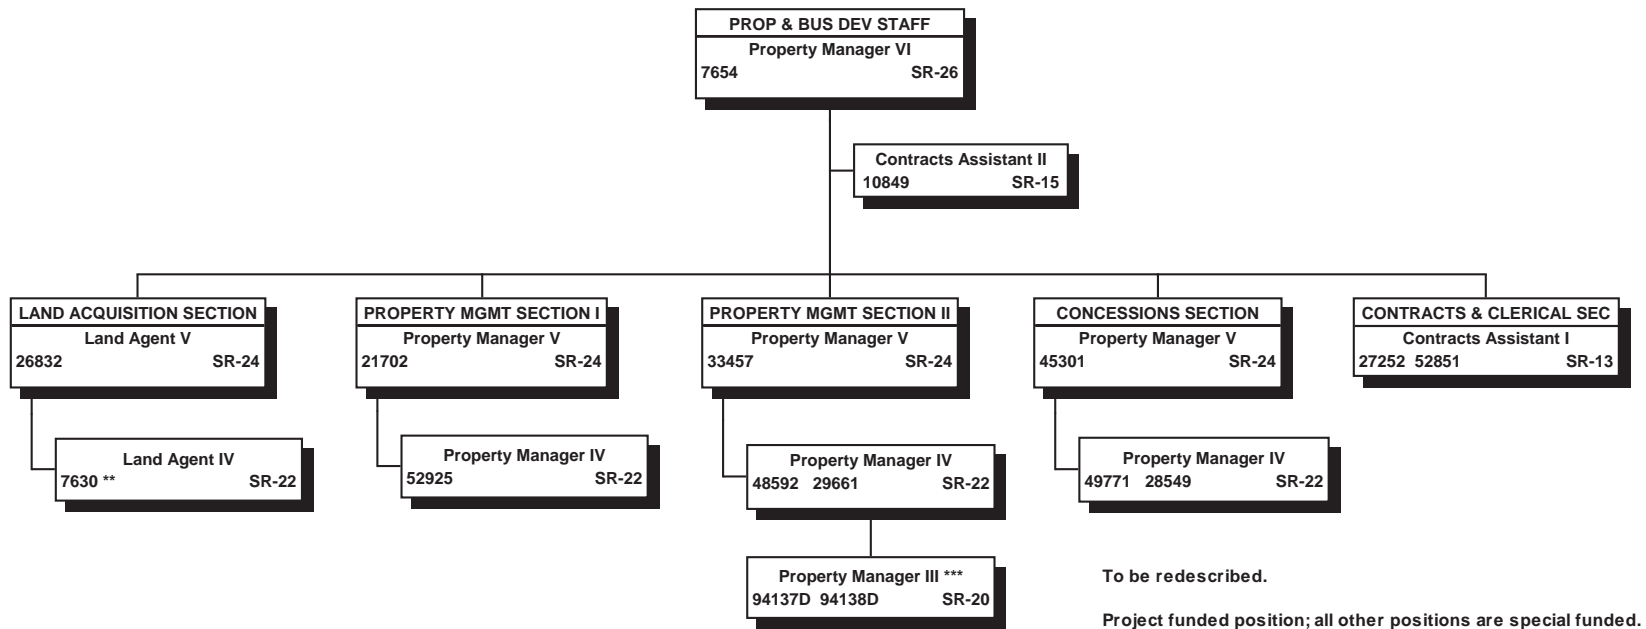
PROP & BUS DEV STAFF
Property Manager VI
7654 SR-26

Contracts Assistant II
10849 SR-15

LAND ACQUISITION SECTION
Land Agent V
26832 SR-24

Land Agent IV
7630 ** SR-22

PROPERTY MGMT SECTION I
Property Manager V
21702 SR-24

Property Manager IV
52925 SR-22

PROPERTY MGMT SECTION II
Property Manager V
33457 SR-24

Property Manager IV
48592 29661 SR-22

Property Manager III ***
94137D 94138D SR-20

CONCESSIONS SECTION
Property Manager V
45301 SR-24

Property Manager IV
49771 28549 SR-22

CONTRACTS & CLERICAL SEC
Contracts Assistant I
27252 52851 SR-13

To be redescribed.

Project funded position; all other positions are special funded.